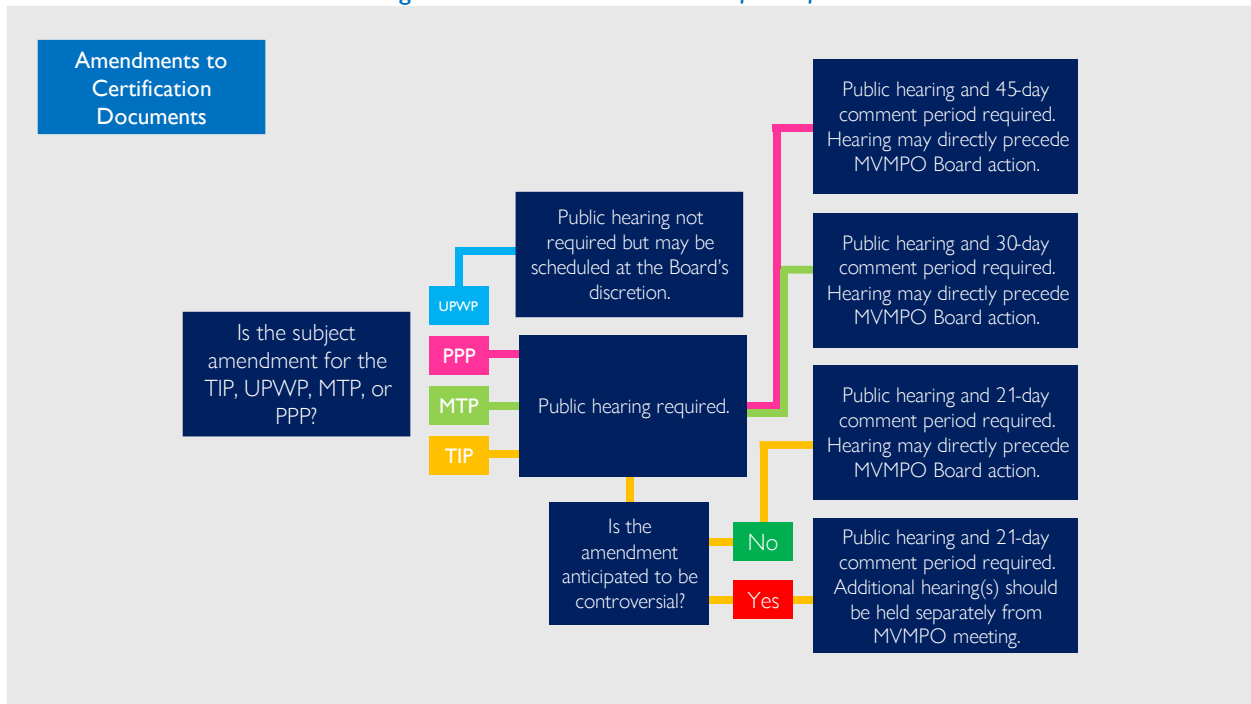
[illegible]

Amendments to Certification Documents

Is the subject amendment for the TIP, UPWP, MTP, or PPP?

UPWP

Public hearing not required but may be scheduled at the Board's discretion.

PPP

MTP

TIP

Public hearing required.

Public hearing and 45-day comment period required. Hearing may directly precede MVMPO Board action.

Public hearing and 30-day comment period required. Hearing may directly precede MVMPO Board action.

Is the amendment anticipated to be controversial?

No

Yes

Public hearing and 21-day comment period required. Hearing may directly precede MVMPO Board action.

Public hearing and 21-day comment period required. Additional hearing(s) should be held separately from MVMPO meeting.